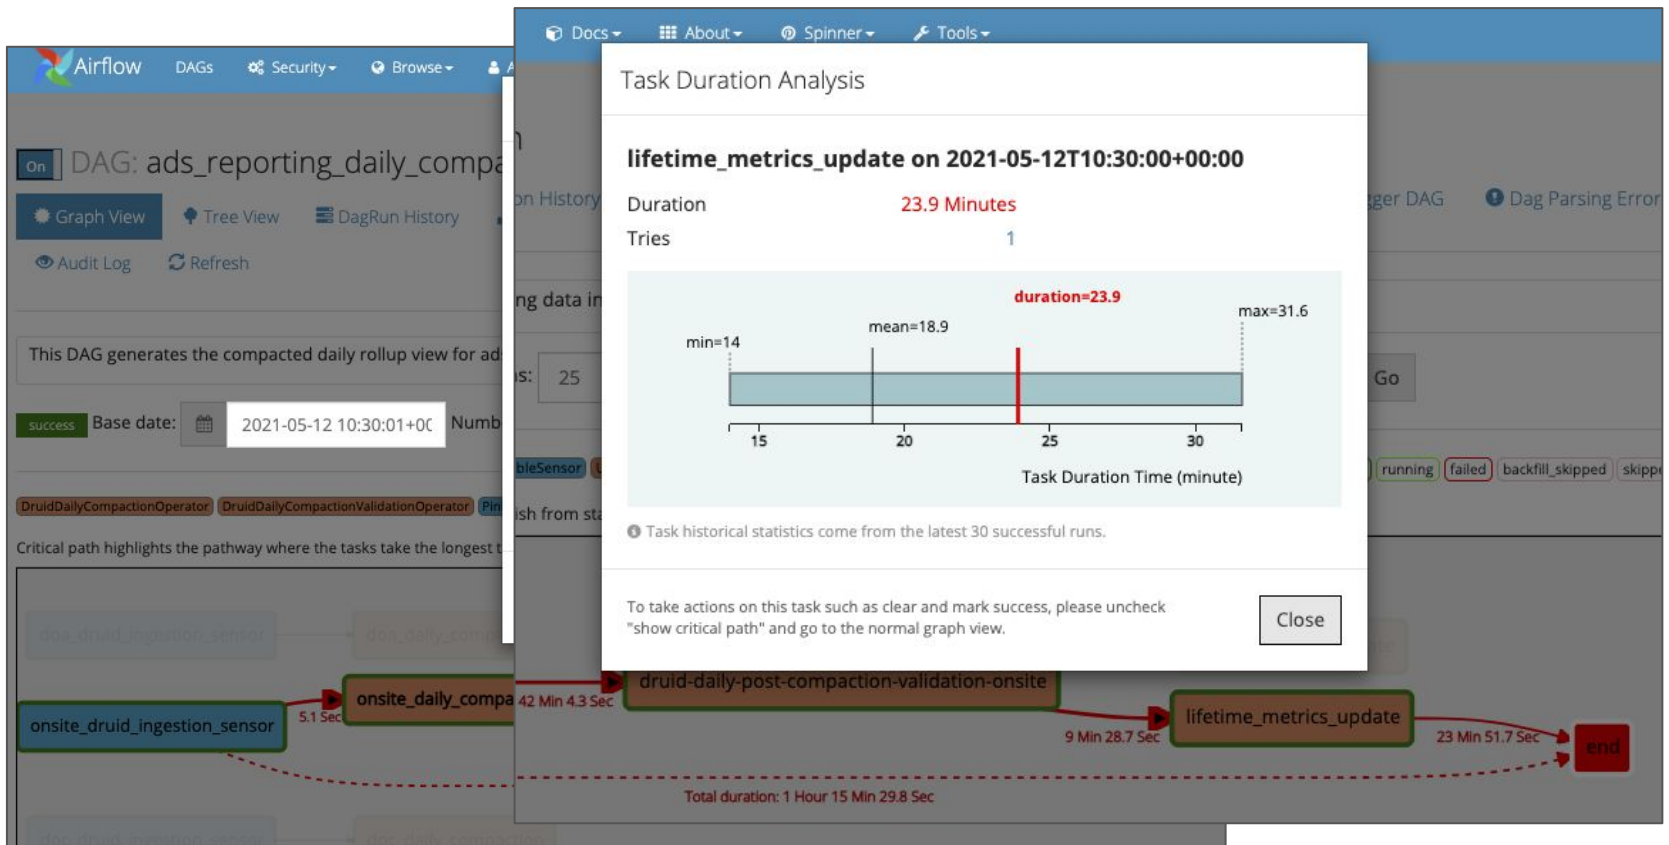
Airflow DAGs Security Browse

On DAG: ads_reporting_daily_compa

Graph View Tree View DagRun History

Audit Log Refresh

This DAG generates the compacted daily rollup view for ad

success Base date: 2021-05-12 10:30:01+0C Numb

DruidDailyCompactionOperator DruidDailyCompactionValidationOperator Pi

Critical path highlights the pathway where the tasks take the longest t

dqa_druid_ingestion_sensor dqa_daily_comp

onsite_druid_ingestion_sensor 5.1 Sec onsite_daily_compa

dqa_druid_ingestion_sensor dqa_daily_compaction

Docs About Spinner Tools

n

on History

ng data in

s: 25

bleSensor

ish from st

ger DAG Dag Parsing Error

Go

running failed backfill_skipped skipp

42 Min 4.3 Sec druid-daily-post-compaction-validation-onsite

9 Min 28.7 Sec lifetime_metrics_update 23 Min 51.7 Sec end

Total duration: 1 Hour 15 Min 29.8 Sec

Task Duration Analysis

lifetime_metrics_update on 2021-05-12T10:30:00+00:00

Duration 23.9 Minutes

Tries 1

duration=23.9

max=31.6

mean=18.9

min=14

15 20 25 30

Task Duration Time (minute)

Task historical statistics come from the latest 30 successful runs.

To take actions on this task such as clear and mark success, please uncheck "show critical path" and go to the normal graph view.

Close